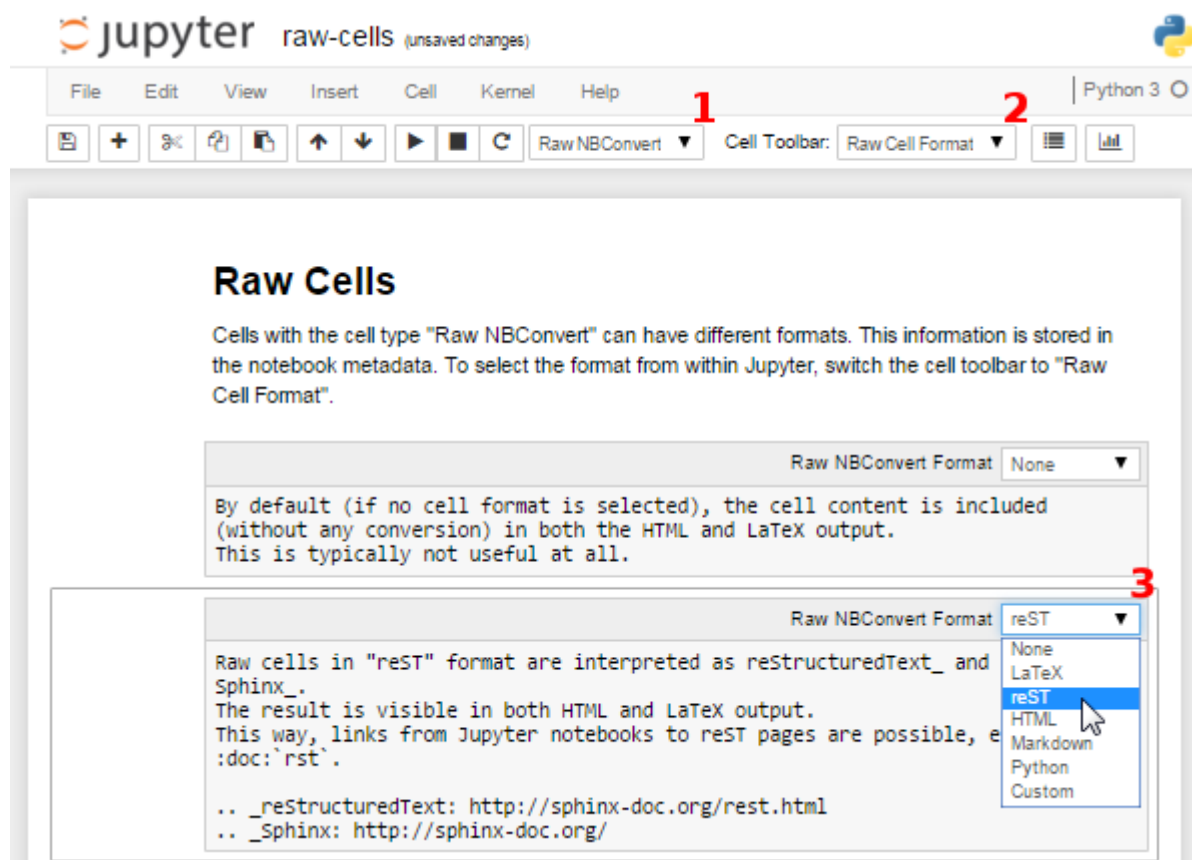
jupyter raw-cells (unsaved changes)

File Edit View Insert Cell Kernel Help | Python 3 O

1 2

Raw NBConvert ▼ Cell Toolbar: Raw Cell Format ▼

Raw Cells

Cells with the cell type "Raw NBConvert" can have different formats. This information is stored in the notebook metadata. To select the format from within Jupyter, switch the cell toolbar to "Raw Cell Format".

Raw NBConvert Format None ▼

By default (if no cell format is selected), the cell content is included (without any conversion) in both the HTML and LaTeX output.
This is typically not useful at all.

3

Raw NBConvert Format reST ▼

None
LaTeX
reST
HTML
Markdown
Python
Custom

Raw cells in "reST" format are interpreted as reStructuredText_ and Sphinx_.
The result is visible in both HTML and LaTeX output.
This way, links from Jupyter notebooks to reST pages are possible, e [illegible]
:doc:`rst`.

.. _reStructuredText: http://sphinx-doc.org/rest.html
.. _Sphinx: http://sphinx-doc.org/